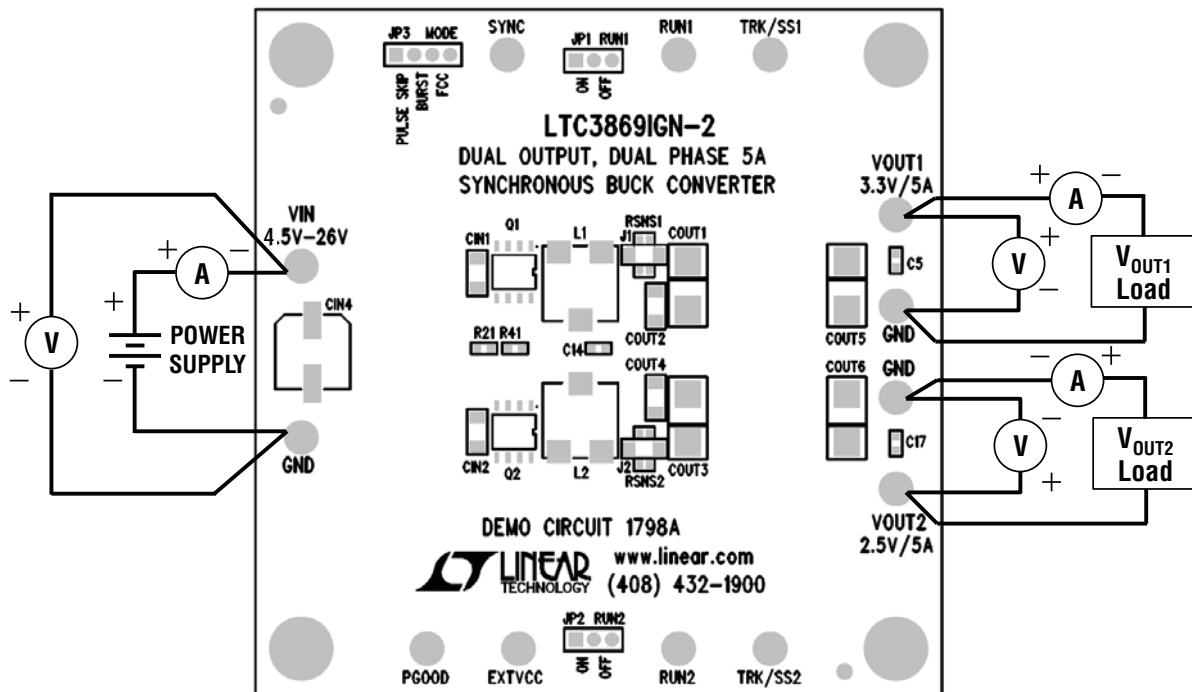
JP3 MODE
PULSE SKIP
BURST
FCC
SYNC
JP1 RUN1
ON
OFF
RUN1
TRK/SS1

LTC3869IGN-2
DUAL OUTPUT, DUAL PHASE 5A
SYNCHRONOUS BUCK CONVERTER

VIN
4.5V–26V
+
A
–
+
V
–
+
POWER
SUPPLY
–
CIN4
GND

CIN1
Q1
L1
RSNS1
J1
COUT1
COUT2
R21 R41
C14
COUT4
CIN2
Q2
L2
J2
RSNS2
COUT3

VOUT1
3.3V/5A
+
A
–
+
V
–
$V_{OUT1}$
Load
C5
COUT5
GND
COUT6
GND
–
A
+
–
V
+
$V_{OUT2}$
Load
C17
VOUT2
2.5V/5A

DEMO CIRCUIT 1798A
LINEAR
TECHNOLOGY
www.linear.com
(408) 432-1900

JP2 RUN2
ON
OFF
PGOOD
EXTVCC
RUN2
TRK/SS2